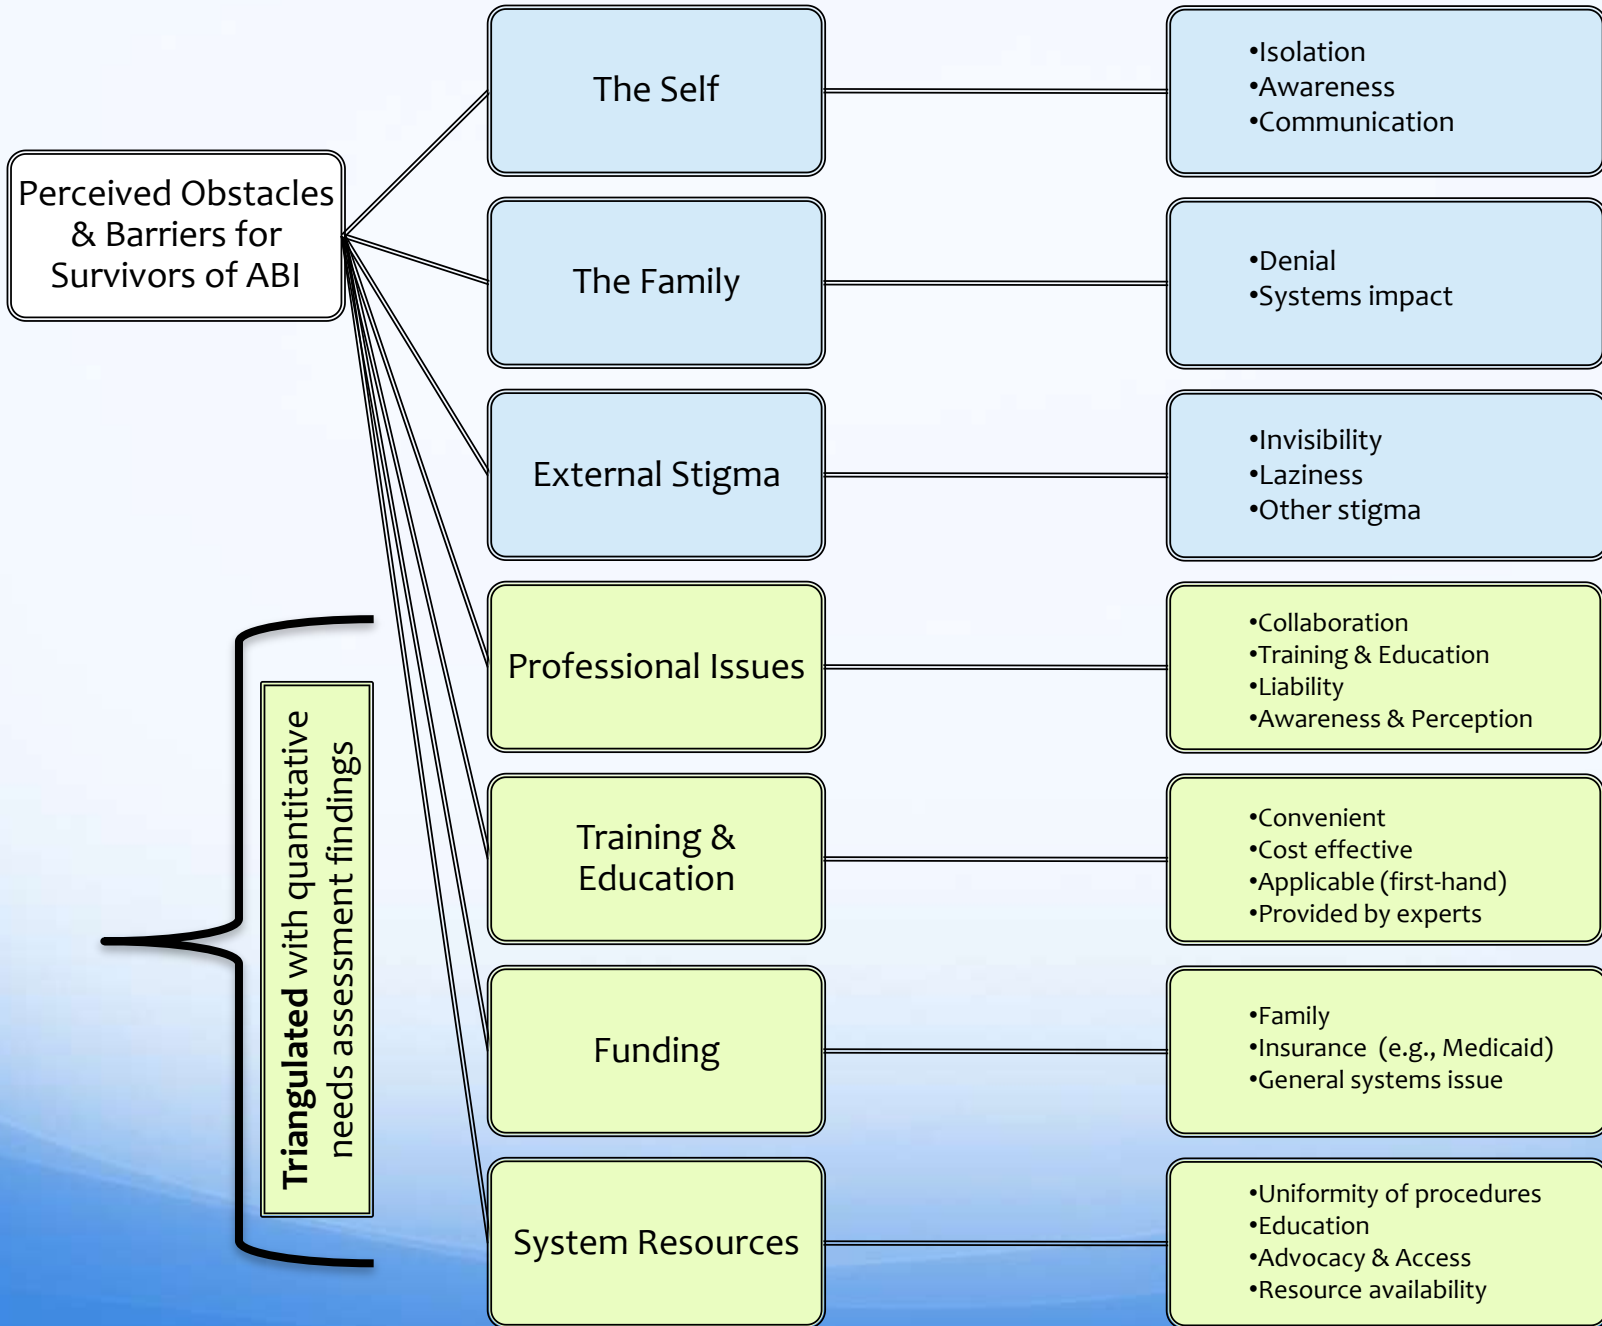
Perceived Obstacles & Barriers for Survivors of ABI

The Self

•Isolation
•Awareness
•Communication

The Family

•Denial
•Systems impact

External Stigma

•Invisibility
•Laziness
•Other stigma

Professional Issues

•Collaboration
•Training & Education
•Liability
•Awareness & Perception

Training & Education

•Convenient
•Cost effective
•Applicable (first-hand)
•Provided by experts

Funding

•Family
•Insurance (e.g., Medicaid)
•General systems issue

System Resources

•Uniformity of procedures
•Education
•Advocacy & Access
•Resource availability

Triangulated with quantitative needs assessment findings